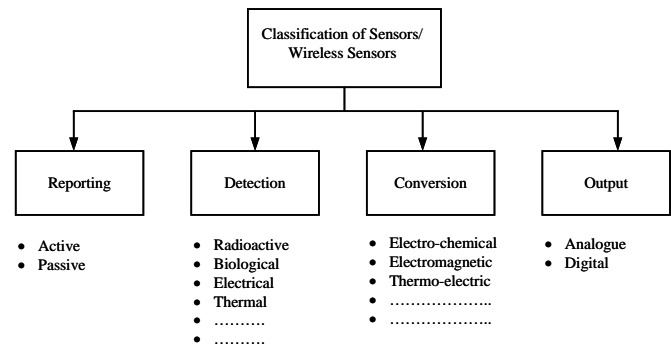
Classification of Sensors/ Wireless Sensors

Reporting

- Active
- Passive

Detection

- Radioactive
- Biological
- Electrical
- Thermal
- ……….
- ……….

Conversion

- Electro-chemical
- Electromagnetic
- Thermo-electric
- ………………..
- ………………..

Output

- Analogue
- Digital